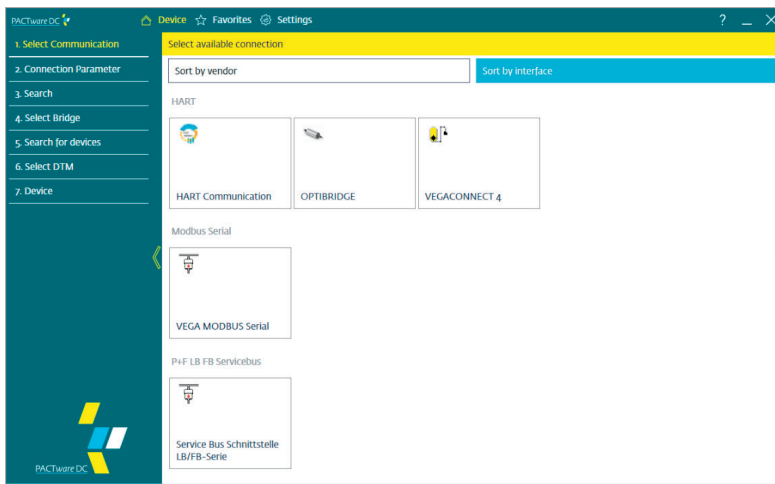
PACTware DC

Device Favorites Settings

? _ X

1. Select Communication
2. Connection Parameter
3. Search
4. Select Bridge
5. Search for devices
6. Select DTM
7. Device

Select available connection

Sort by vendor

Sort by interface

HART

HART Communication

OPTIBRIDGE

VEGACONNECT 4

Modbus Serial

VEGA MODBUS Serial

P+F LB FB Servicebus

Service Bus Schnittstelle LB/FB-Serie

PACTware DC